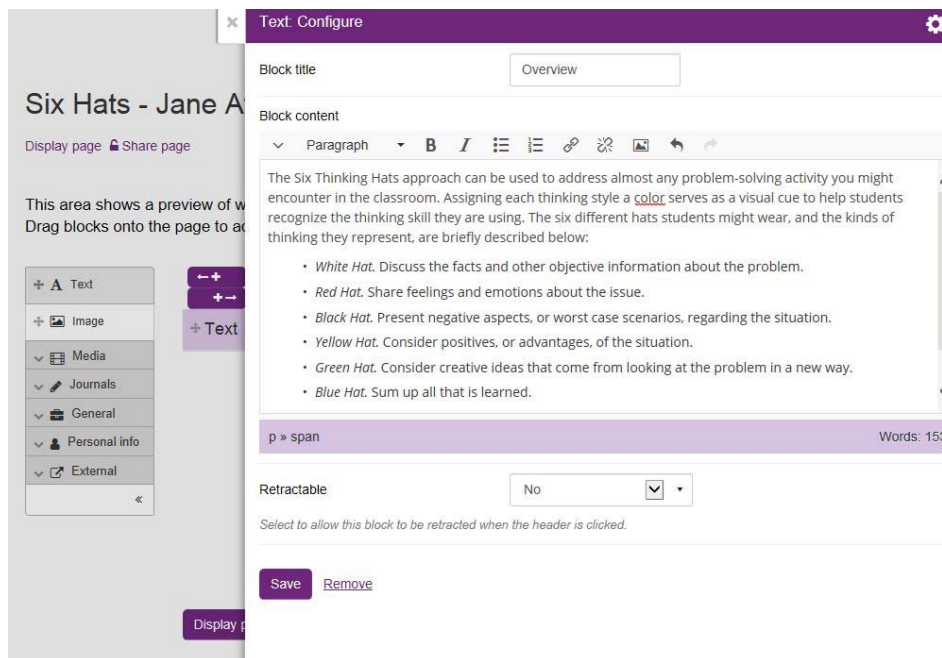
×

Six Hats - Jane A

Display page Share page

This area shows a preview of w
Drag blocks onto the page to a

Text
Image
Media
Journals
General
Personal info
External
«

Text

Display p

Text: Configure

Block title
Overview

Block content

Paragraph B I

The Six Thinking Hats approach can be used to address almost any problem-solving activity you might encounter in the classroom. Assigning each thinking style a color serves as a visual cue to help students recognize the thinking skill they are using. The six different hats students might wear, and the kinds of thinking they represent, are briefly described below:

• White Hat. Discuss the facts and other objective information about the problem.
• Red Hat. Share feelings and emotions about the issue.
• Black Hat. Present negative aspects, or worst case scenarios, regarding the situation.
• Yellow Hat. Consider positives, or advantages, of the situation.
• Green Hat. Consider creative ideas that come from looking at the problem in a new way.
• Blue Hat. Sum up all that is learned.

p » span
Words: 15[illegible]

Retractable
No

Select to allow this block to be retracted when the header is clicked.

Save
Remove